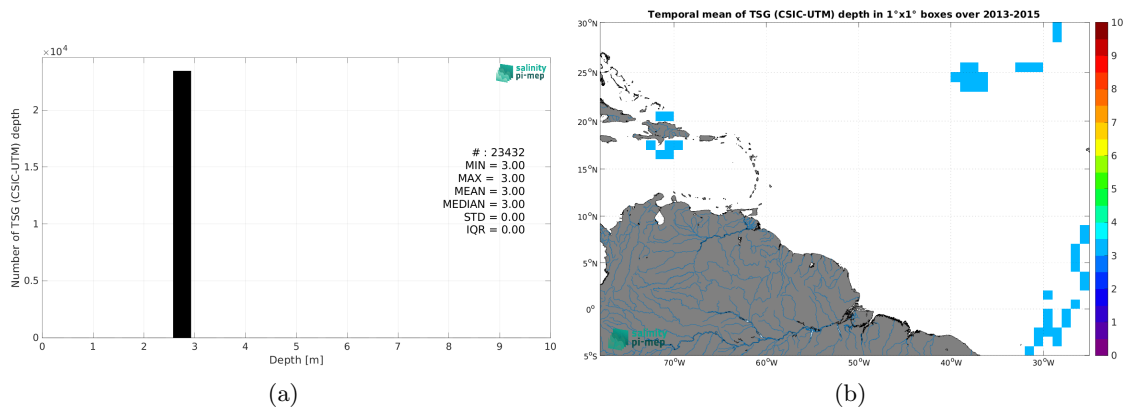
$\times10^4$

salinity pi-mep

Number of TSG (CSIC-UTM) depth

2
1.5
1
0.5
0

# : 23432
MIN = 3.00
MAX = 3.00
MEAN = 3.00
MEDIAN = 3.00
STD = 0.00
IQR = 0.00

0 1 2 3 4 5 6 7 8 9 10
Depth [m]

(a)

Temporal mean of TSG (CSIC-UTM) depth in 1°x1° boxes over 2013-2015

30°N
25°N
20°N
15°N
10°N
5°N
0°
5°S

70°W 60°W 50°W 40°W 30°W

10
9
8
7
6
5
4
3
2
1
0

salinity pi-mep

(b)